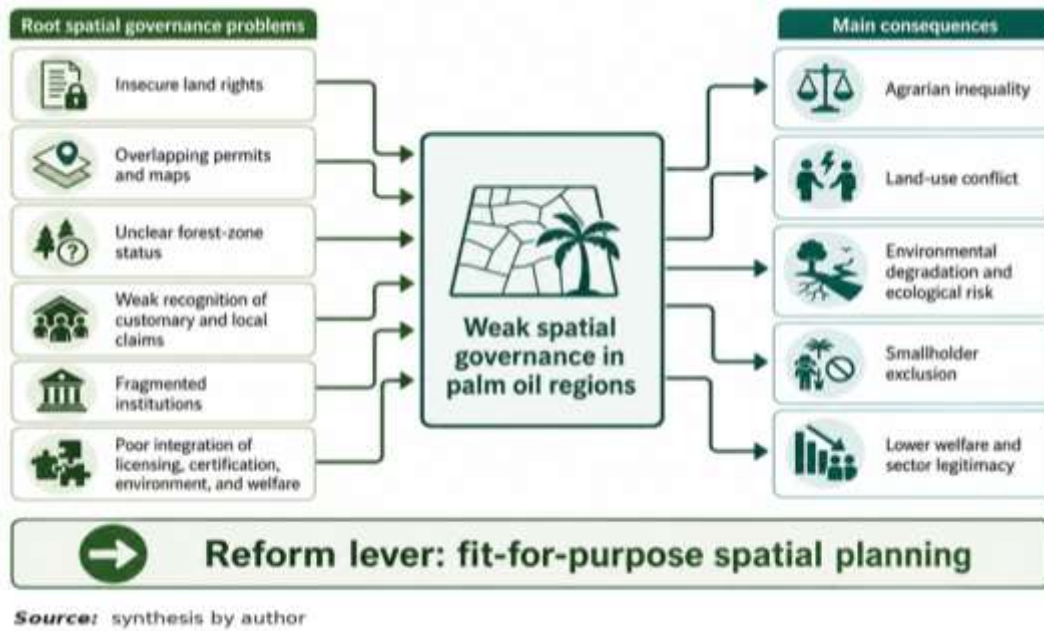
Root spatial governance problems

Insecure land rights

Overlapping permits and maps

Unclear forest-zone status

Weak recognition of customary and local claims

Fragmented institutions

Poor integration of licensing, certification, environment, and welfare

Weak spatial governance in palm oil regions

Main consequences

Agrarian inequality

Land-use conflict

Environmental degradation and ecological risk

Smallholder exclusion

Lower welfare and sector legitimacy

Reform lever: fit-for-purpose spatial planning

Source: synthesis by author